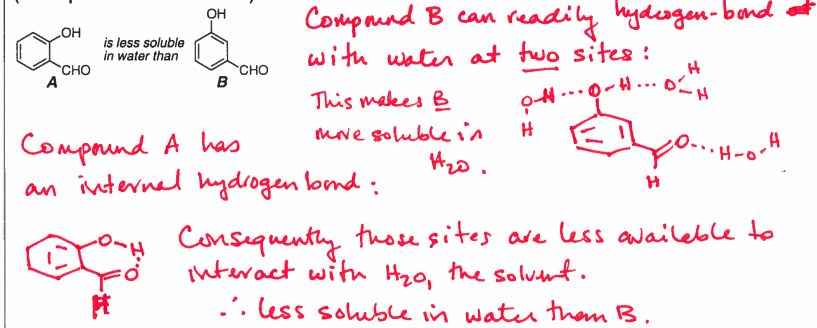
OH
CHO
A
is less soluble in water than
OH
CHO
B

Compound B can readily hydrogen-bond with water at two sites:

This makes B more soluble in $H_2O$.

O-H···O-H···O-H
H
H
O···H-O-H
H

Compound A has an internal hydrogen bond:

O-H
O
H

Consequently those sites are less available to interact with $H_2O$, the solvent.
∴ less soluble in water than B.